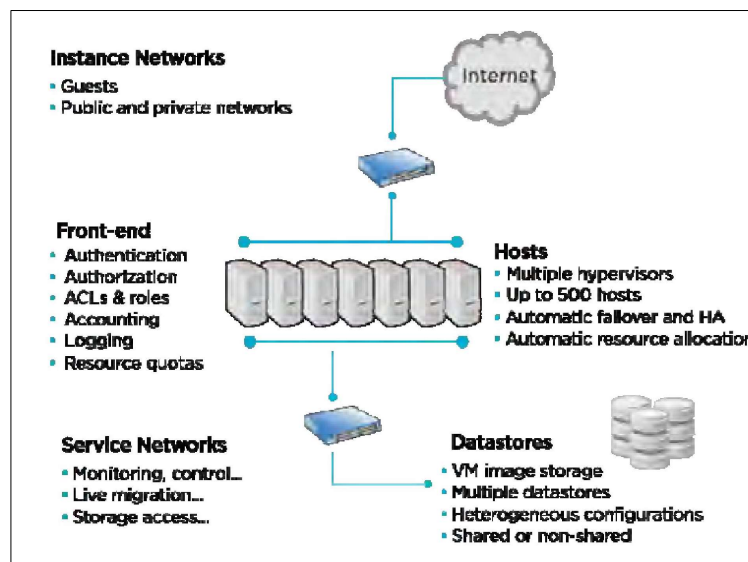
Instance Networks
• Guests
• Public and private networks

Internet

Front-end
• Authentication
• Authorization
• ACLs & roles
• Accounting
• Logging
• Resource quotas

Hosts
• Multiple hypervisors
• Up to 500 hosts
• Automatic failover and HA
• Automatic resource allocatior

Service Networks
• Monitoring, control...
• Live migration...
• Storage access...

Datastores
• VM image storage
• Multiple datastores
• Heterogeneous configurations
• Shared or non-shared